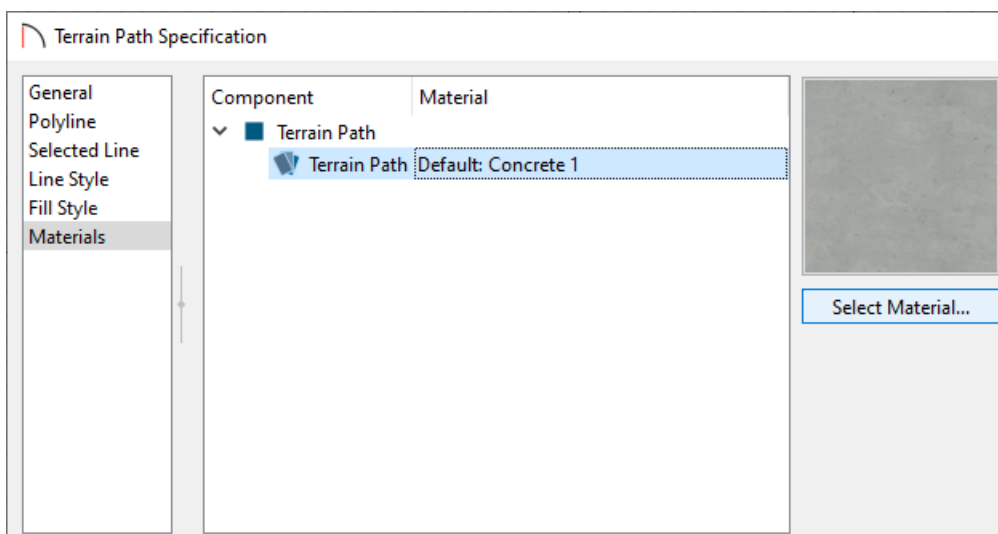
Terrain Path Specification

General
Polyline
Selected Line
Line Style
Fill Style
Materials

| Component | Material |
|---|---|
| Terrain Path | |
| Terrain Path | Default: Concrete 1 |

Select Material...